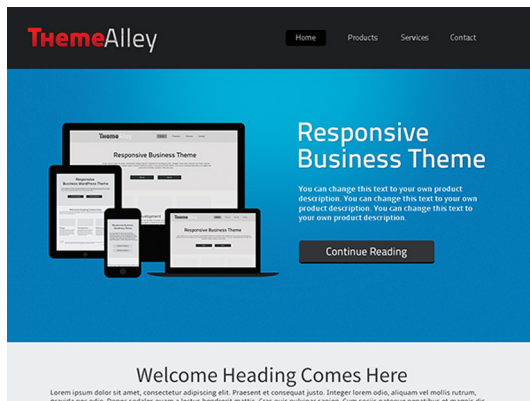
ThemeAlley

Home Products Services Contact

Responsive Business Theme

You can change this text to your own product description. You can change this text to your own product description. You can change this text to your own product description.

Continue Reading

ThemeAlley

Responsive Business Theme

Responsive Business WordPress Theme

ThemeAlley

Responsive Business Theme

Welcome Heading Comes Here

Lorem ipsum dolor sit amet, consectetur adipiscing elit. Praesent et consequat justo. Integer lorem odio, aliquam vel mollis rutrum, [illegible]